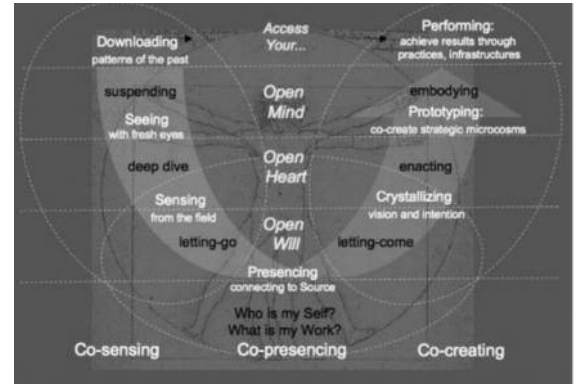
Downloading
patterns of the past

Access
Your...

Performing:
achieve results through practices, infrastructures

suspending

Open
Mind

embodying

Seeing
with fresh eyes

Prototyping:
co-create strategic microcosms

deep dive

Open
Heart

enacting

Sensing
from the field

Crystallizing
vision and intention

letting-go

Open
Will

letting-come

Presencing
connecting to Source

Who is my Self?
What is my Work?

Co-sensing

Co-presencing

Co-creating